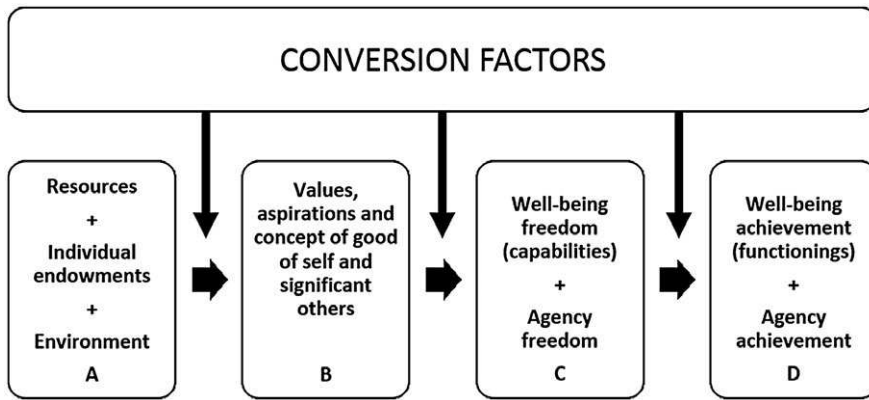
CONVERSION FACTORS

Resources
+
Individual endowments
+
Environment
A

Values, aspirations and concept of good of self and significant others
B

Well-being freedom (capabilities)
+
Agency freedom
C

Well-being achievement (functionings)
+
Agency achievement
D